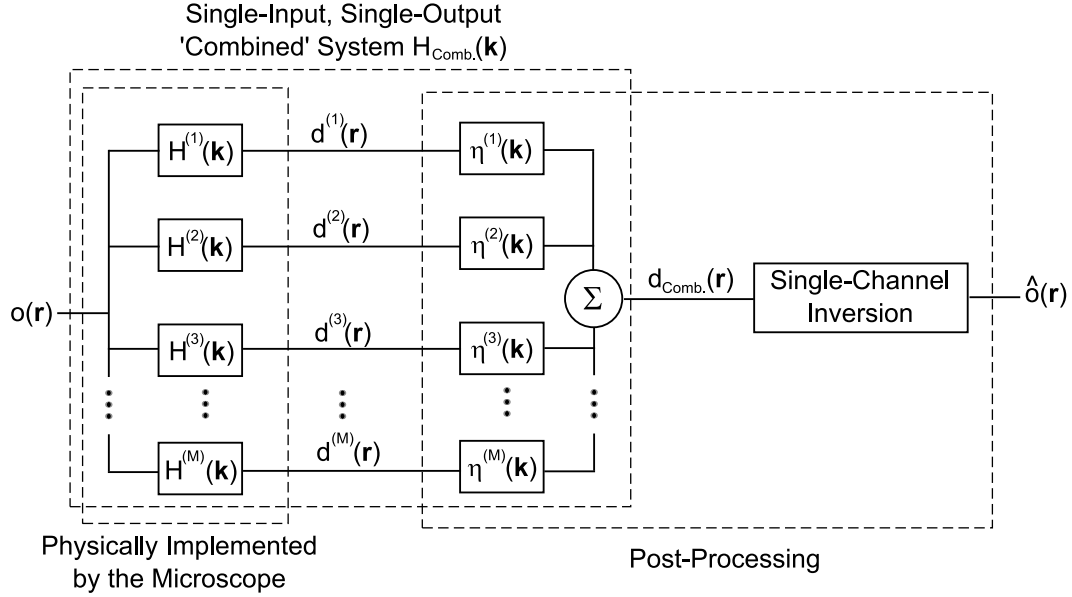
Single-Input, Single-Output 'Combined' System $H_{Comb.}(\mathbf{k})$

$o(\mathbf{r})$

$H^{(1)}(\mathbf{k})$
$d^{(1)}(\mathbf{r})$
$\eta^{(1)}(\mathbf{k})$

$H^{(2)}(\mathbf{k})$
$d^{(2)}(\mathbf{r})$
$\eta^{(2)}(\mathbf{k})$

$\Sigma$

$d_{Comb.}(\mathbf{r})$

Single-Channel Inversion

$\hat{o}(\mathbf{r})$

$H^{(3)}(\mathbf{k})$
$d^{(3)}(\mathbf{r})$
$\eta^{(3)}(\mathbf{k})$

$H^{(M)}(\mathbf{k})$
$d^{(M)}(\mathbf{r})$
$\eta^{(M)}(\mathbf{k})$

Physically Implemented by the Microscope

Post-Processing